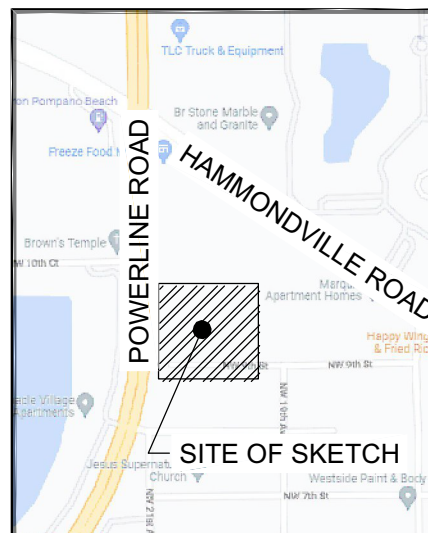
TLC Truck & Equipment

on Pompano Beach

Br Stone Marble and Granite

Freeze Food M

POWERLINE ROAD

HAMMONDVILLE ROAD

Brown's Temple

NW 10th Ct

Marqu Apartment Homes

Happy Wing & Fried Ric

NW 9th St

cle Village Apartments

NW 10th Av

SITE OF SKETCH

Jesus Supernat Church

Westside Paint & Body

NW 7th St

NW 21st A